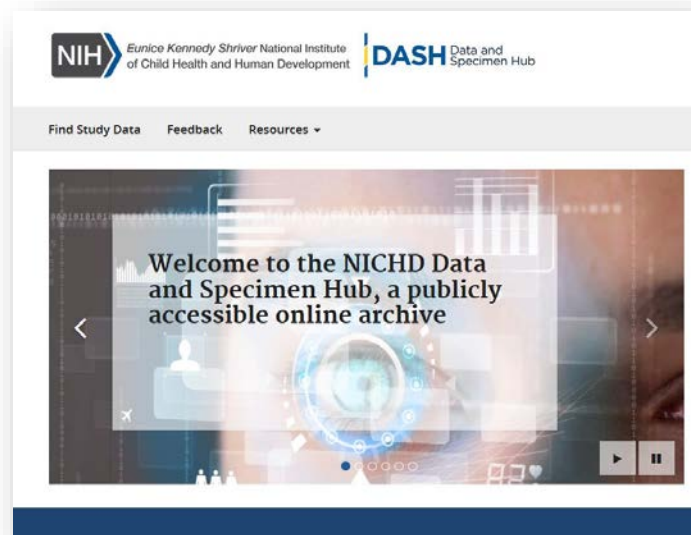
NIH Eunice Kennedy Shriver National Institute of Child Health and Human Development

DASH Data and Specimen Hub

Find Study Data Feedback Resources

Welcome to the NICHD Data and Specimen Hub, a publicly accessible online archive